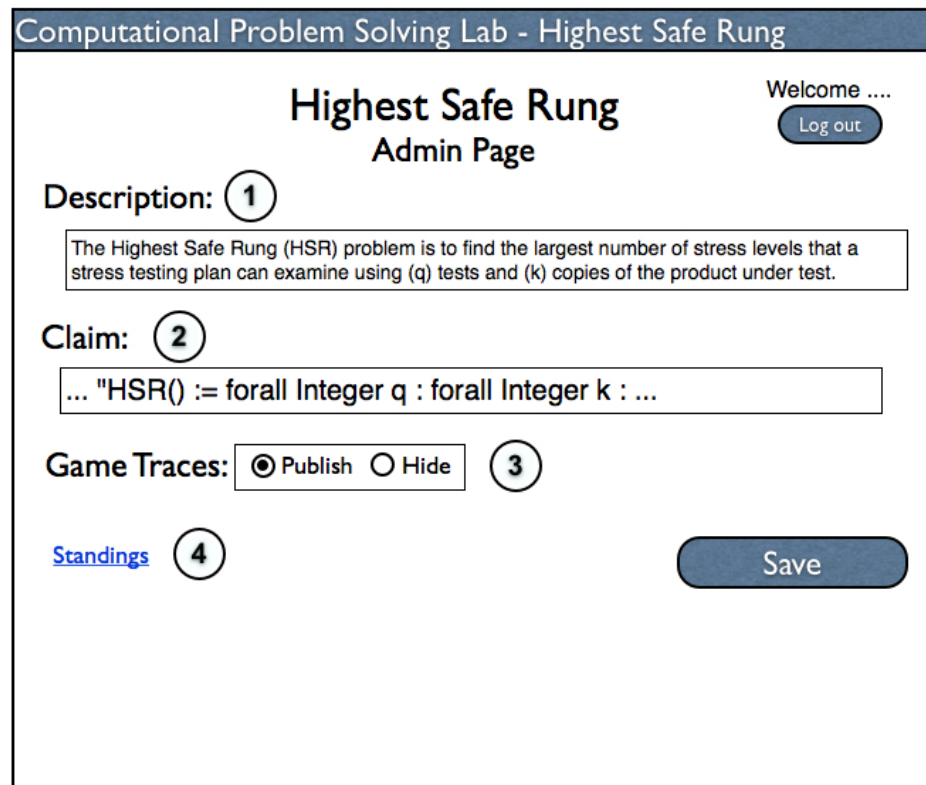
Computational Problem Solving Lab - Highest Safe Rung

Highest Safe Rung
Admin Page

Welcome ....
Log out

Description: 1

The Highest Safe Rung (HSR) problem is to find the largest number of stress levels that a stress testing plan can examine using (q) tests and (k) copies of the product under test.

Claim: 2

... "HSR() := forall Integer q : forall Integer k : ...

Game Traces: Publish Hide 3

Standings 4

Save